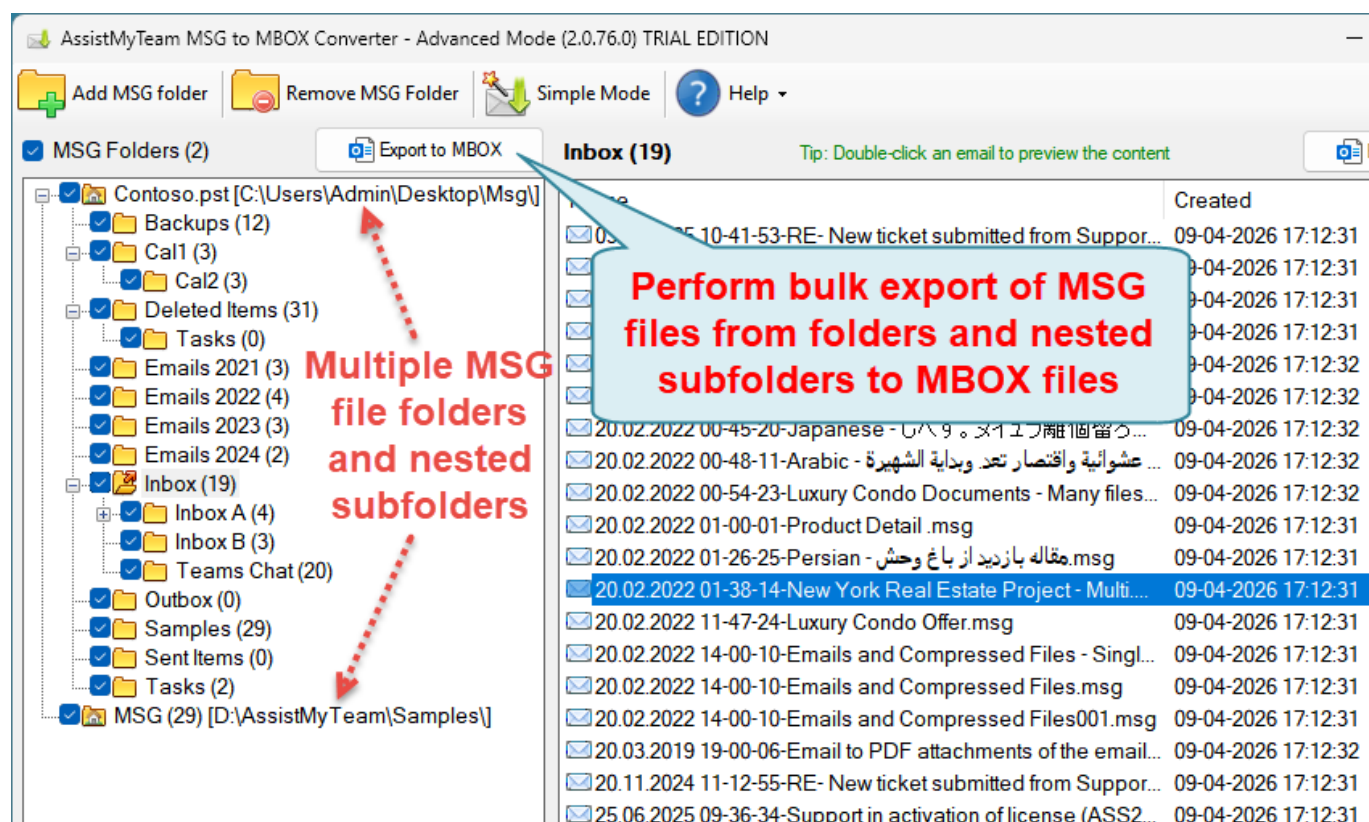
AssistMyTeam MSG to MBOX Converter - Advanced Mode (2.0.76.0) TRIAL EDITION

Add MSG folder
Remove MSG Folder
Simple Mode
Help

MSG Folders (2)
Export to MBOX
Inbox (19)
Tip: Double-click an email to preview the content

Contoso.pst [C:\Users\Admin\Desktop\Msg\]
Backups (12)
Cal1 (3)
Cal2 (3)
Deleted Items (31)
Tasks (0)
Emails 2021 (3)
Emails 2022 (4)
Emails 2023 (3)
Emails 2024 (2)
Inbox (19)
Inbox A (4)
Inbox B (3)
Teams Chat (20)
Outbox (0)
Samples (29)
Sent Items (0)
Tasks (2)
MSG (29) [D:\AssistMyTeam\Samples\]

Multiple MSG file folders and nested subfolders

Perform bulk export of MSG files from folders and nested subfolders to MBOX files

| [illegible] | Created |
|---|---|
| 0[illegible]5 10-41-53-RE- New ticket submitted from Suppor... | 09-04-2026 17:12:31 |
| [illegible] | 09-04-2026 17:12:31 |
| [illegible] | 09-04-2026 17:12:31 |
| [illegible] | 09-04-2026 17:12:31 |
| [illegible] | 09-04-2026 17:12:32 |
| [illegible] | 09-04-2026 17:12:32 |
| 20.02.2022 00-45-20-Japanese - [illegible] | 09-04-2026 17:12:32 |
| 20.02.2022 00-48-11-Arabic - عشوائية واقتصار تعد وبداية الشهيرة ... | 09-04-2026 17:12:32 |
| 20.02.2022 00-54-23-Luxury Condo Documents - Many files... | 09-04-2026 17:12:32 |
| 20.02.2022 01-00-01-Product Detail .msg | 09-04-2026 17:12:31 |
| 20.02.2022 01-26-25-Persian - مقاله بازدید از باغ وحش.msg | 09-04-2026 17:12:31 |
| 20.02.2022 01-38-14-New York Real Estate Project - Multi.... | 09-04-2026 17:12:31 |
| 20.02.2022 11-47-24-Luxury Condo Offer.msg | 09-04-2026 17:12:31 |
| 20.02.2022 14-00-10-Emails and Compressed Files - Singl... | 09-04-2026 17:12:31 |
| 20.02.2022 14-00-10-Emails and Compressed Files.msg | 09-04-2026 17:12:31 |
| 20.02.2022 14-00-10-Emails and Compressed Files001.msg | 09-04-2026 17:12:31 |
| 20.03.2019 19-00-06-Email to PDF attachments of the email... | 09-04-2026 17:12:32 |
| 20.11.2024 11-12-55-RE- New ticket submitted from Suppor... | 09-04-2026 17:12:31 |
| 25.06.2025 09-36-34-Support in activation of license (ASS2... | 09-04-2026 17:12:31 |